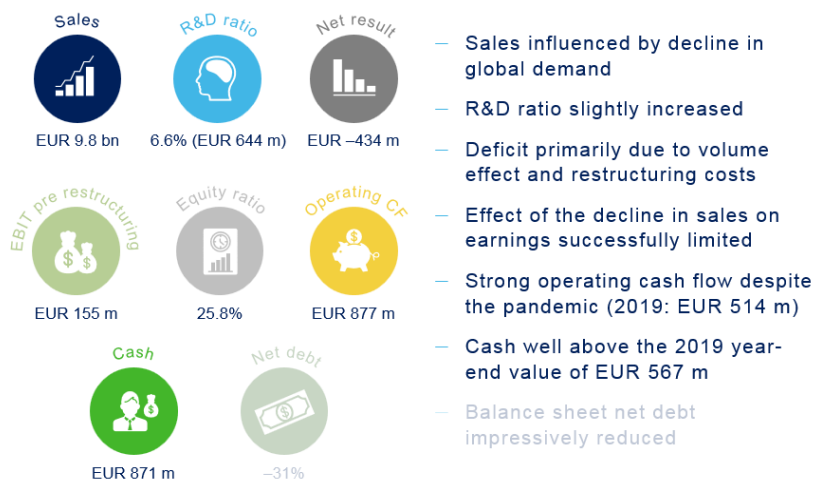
Sales

EUR 9.8 bn

R&D ratio

6.6% (EUR 644 m)

Net result

EUR –434 m

EBIT pre restructuring

EUR 155 m

Equity ratio

25.8%

Operating CF

EUR 877 m

Cash

EUR 871 m

Net debt

–31%

– Sales influenced by decline in global demand

– R&D ratio slightly increased

– Deficit primarily due to volume effect and restructuring costs

– Effect of the decline in sales on earnings successfully limited

– Strong operating cash flow despite the pandemic (2019: EUR 514 m)

– Cash well above the 2019 year-end value of EUR 567 m

– Balance sheet net debt impressively reduced